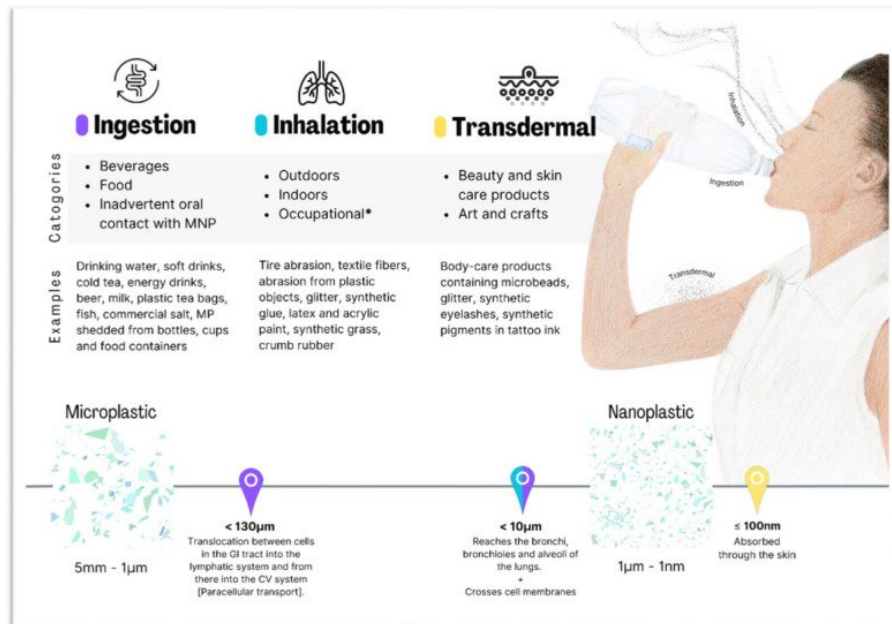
Ingestion

Inhalation

Transdermal

Catogories

- Beverages
- Food
- Inadvertent oral contact with MNP

- Outdoors
- Indoors
- Occupational*

- Beauty and skin care products
- Art and crafts

Examples

Drinking water, soft drinks, cold tea, energy drinks, beer, milk, plastic tea bags, fish, commercial salt, MP shedded from bottles, cups and food containers

Tire abrasion, textile fibers, abrasion from plastic objects, glitter, synthetic glue, latex and acrylic paint, synthetic grass, crumb rubber

Body-care products containing microbeads, glitter, synthetic eyelashes, synthetic pigments in tattoo ink

Inhalation

Ingestion

Transdermal

Microplastic

5mm - 1µm

< 130µm
Translocation between cells in the GI tract into the lymphatic system and from there into the CV system [Paracellular transport].

< 10µm
Reaches the bronchi, bronchioles and alveoli of the lungs.
+
Crosses cell membranes

Nanoplastic

1µm - 1nm

≤ 100nm
Absorbed through the skin